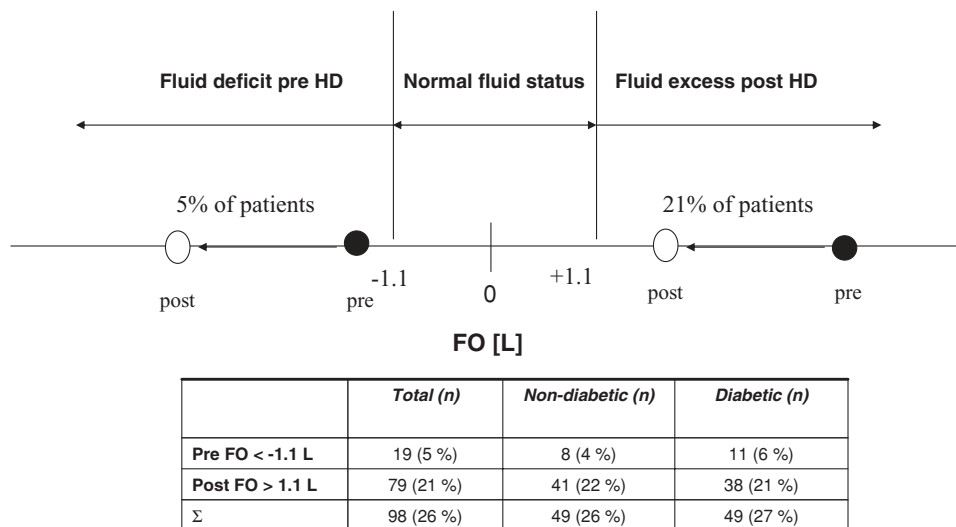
Fluid deficit pre HD

Normal fluid status

Fluid excess post HD

5% of patients

21% of patients

-1.1

0

+1.1

post

pre

post

pre

FO [L]

| | *Total (n)* | *Non-diabetic (n)* | *Diabetic (n)* |
|---|---|---|---|
| **Pre FO < -1.1 L** | 19 (5 %) | 8 (4 %) | 11 (6 %) |
| **Post FO > 1.1 L** | 79 (21 %) | 41 (22 %) | 38 (21 %) |
| $\Sigma$ | 98 (26 %) | 49 (26 %) | 49 (27 %) |